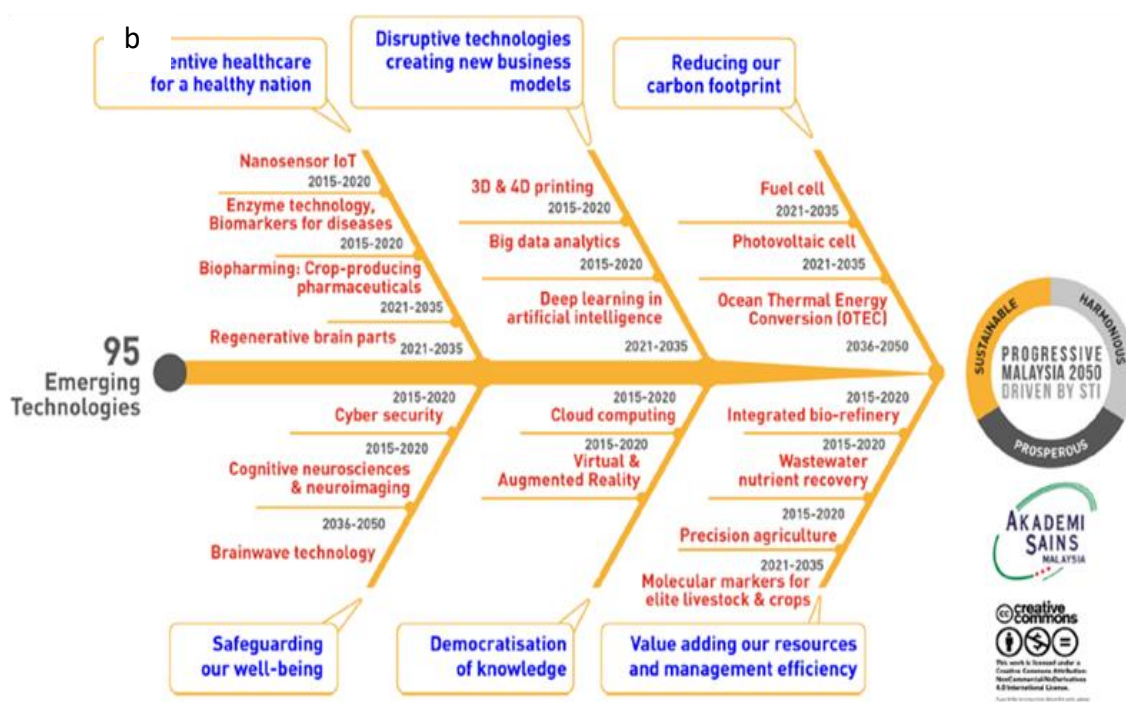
b

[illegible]entive healthcare for a healthy nation

Disruptive technologies creating new business models

Reducing our carbon footprint

Nanosensor IoT
2015-2020
Enzyme technology, Biomarkers for diseases
2015-2020
Biopharming: Crop-producing pharmaceuticals
2021-2035
Regenerative brain parts
2021-2035

3D & 4D printing
2015-2020
Big data analytics
2015-2020
Deep learning in artificial intelligence
2021-2035

Fuel cell
2021-2035
Photovoltaic cell
2021-2035
Ocean Thermal Energy Conversion (OTEC)
2036-2050

95 Emerging Technologies

2015-2020
Cyber security
2015-2020
Cognitive neurosciences & neuroimaging
2036-2050
Brainwave technology

2015-2020
Cloud computing
2015-2020
Virtual & Augmented Reality

2015-2020
Integrated bio-refinery
2015-2020
Wastewater nutrient recovery
2015-2020
Precision agriculture
2021-2035
Molecular markers for elite livestock & crops

Safeguarding our well-being

Democratisation of knowledge

Value adding our resources and management efficiency

SUSTAINABLE
HARMONIOUS
PROSPEROUS
PROGRESSIVE MALAYSIA 2050 DRIVEN BY STI

AKADEMI SAINS MALAYSIA

creative commons
This work is licensed under a Creative Commons Attribution-NonCommercial-NoDerivatives 4.0 International License.
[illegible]